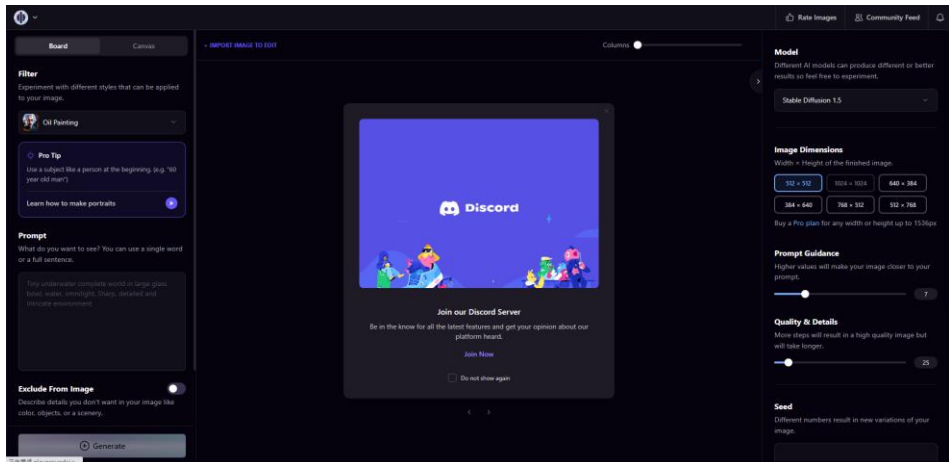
Rate Images
Community Feed

Board
Canvas

Filter
Experiment with different styles that can be applied to your image.

Oil Painting

Pro Tip
Use a subject like a person at the beginning. (e.g. "60 year old man")

Learn how to make portraits

Prompt
What do you want to see? You can use a single word or a full sentence.

Tiny underwater complete world in large glass bowl, water, interlight, Sharp, detailed and intricate environment

Exclude From Image
Describe details you don't want in your image like color, objects, or a scenery.

Generate

← IMPORT IMAGE TO EDIT

Columns

Discord

Join our Discord Server
Be in the know for all the latest features and get your opinion about our platform heard.

Join Now

Do not show again

Model
Different AI models can produce different or better results so feel free to experiment.

Stable Diffusion 1.5

Image Dimensions
Width × Height of the finished image.

512 × 512
1024 × 1024
640 × 384
384 × 640
768 × 512
512 × 768

Buy a Pro plan for any width or height up to 1536px

Prompt Guidance
Higher values will make your image closer to your prompt.

7

Quality & Details
More steps will result in a high quality image but will take longer.

25

Seed
Different numbers result in new variations of your image.